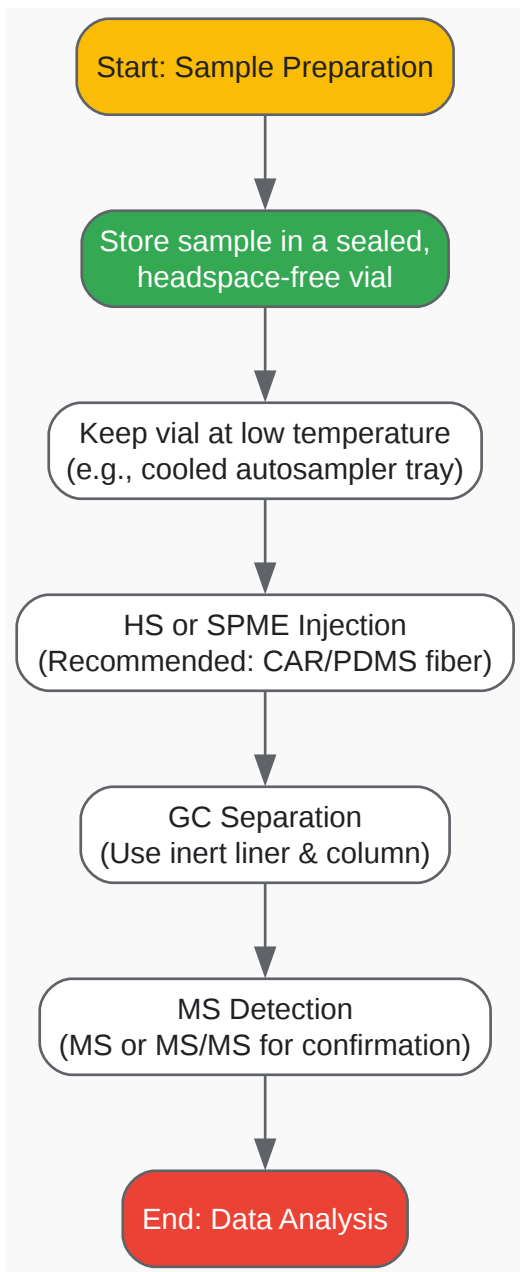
Start: Sample Preparation

Store sample in a sealed, headspace-free vial

Keep vial at low temperature (e.g., cooled autosampler tray)

HS or SPME Injection (Recommended: CAR/PDMS fiber)

GC Separation (Use inert liner & column)

MS Detection (MS or MS/MS for confirmation)

End: Data Analysis